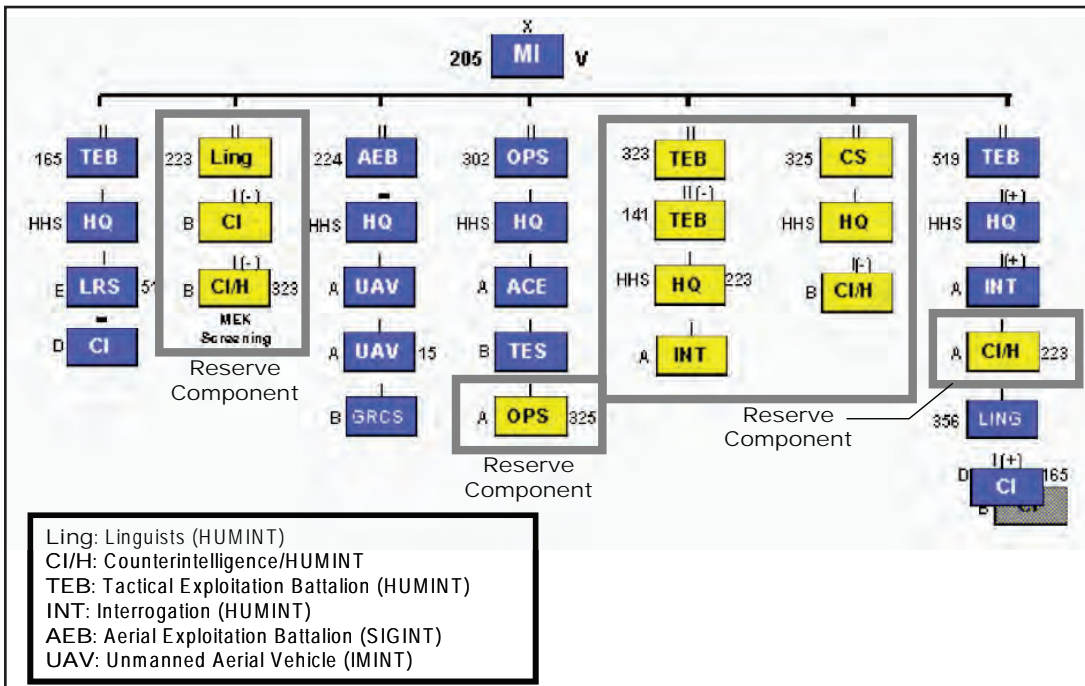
X
205 MI V

II
165 TEB
HHS HQ
E LRS 51
-
D CI

II
223 Ling
I(-)
B CI
I(-)
B CI/H 323
MEK Screening
Reserve Component

II
224 AEB
-
HHS HQ
A UAV
A UAV 15
B GRCS

II
302 OPS
HHS HQ
A ACE
B TES
A OPS 325
Reserve Component

II
323 TEB
II(-)
141 TEB
HHS HQ 223
I
A INT

CS
325 CS
HHS HQ
I(-)
B CI/H

Reserve Component

II
519 TEB
I(+)
HHS HQ
I(+)
A INT
A CI/H 223
356 LING
I(+)
D CI 165
B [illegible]

Ling: Linguists (HUMINT)
CI/H: Counterintelligence/HUMINT
TEB: Tactical Exploitation Battalion (HUMINT)
INT: Interrogation (HUMINT)
AEB: Aerial Exploitation Battalion (SIGINT)
UAV: Unmanned Aerial Vehicle (IMINT)